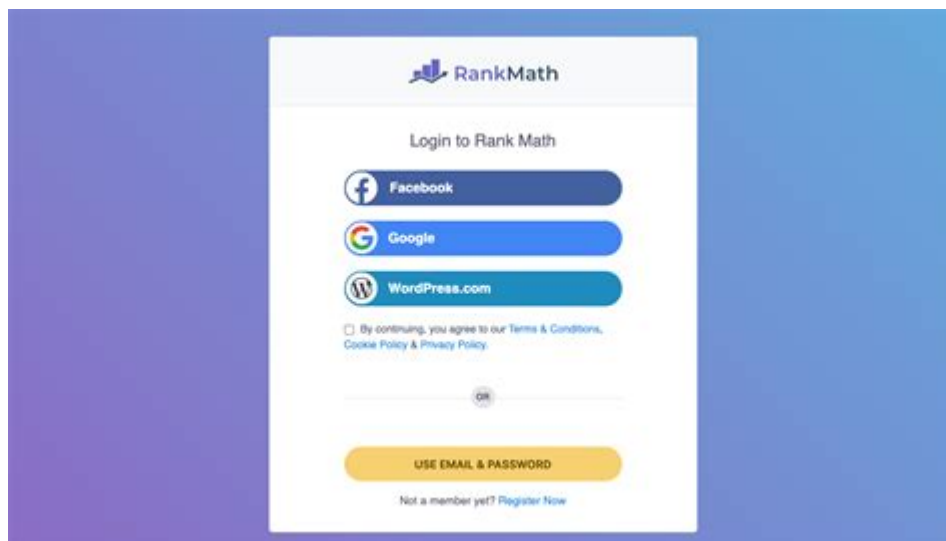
RankMath

Login to Rank Math

Facebook

Google

WordPress.com

By continuing, you agree to our Terms & Conditions, Cookie Policy & Privacy Policy.

OR

USE EMAIL & PASSWORD

Not a member yet? Register Now